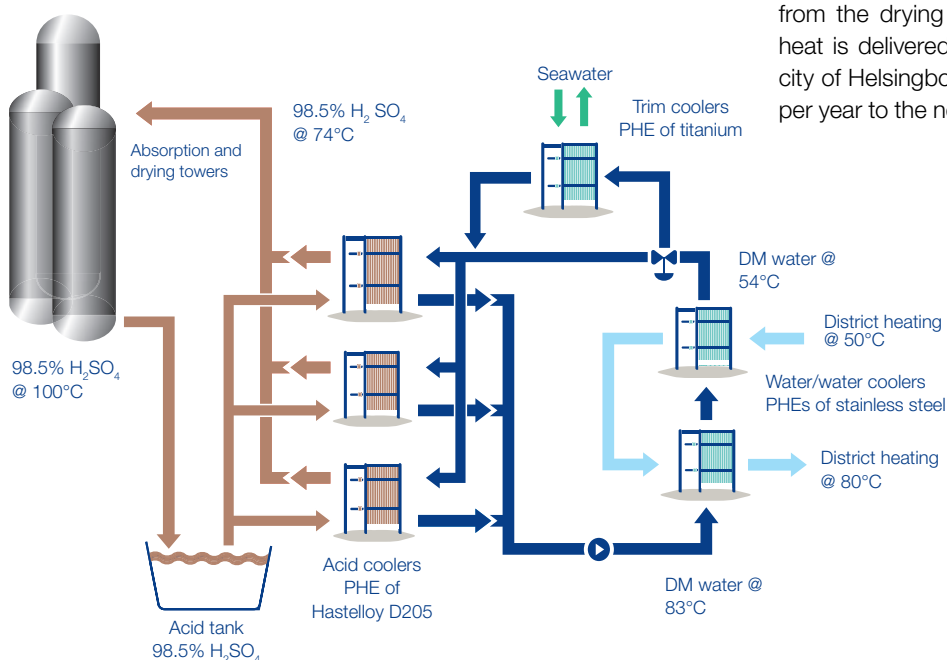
from the drying
heat is delivered
city of Helsingbo
per year to the ne

Seawater

Trim coolers
PHE of titanium

98.5% $H_2SO_4$
@ 74°C

Absorption and
drying towers

DM water @
54°C

District heating
@ 50°C

98.5% $H_2SO_4$
@ 100°C

Water/water coolers
PHEs of stainless steel

District heating
@ 80°C

Acid coolers
PHE of
Hastelloy D205

DM water @
83°C

Acid tank
98.5% $H_2SO_4$